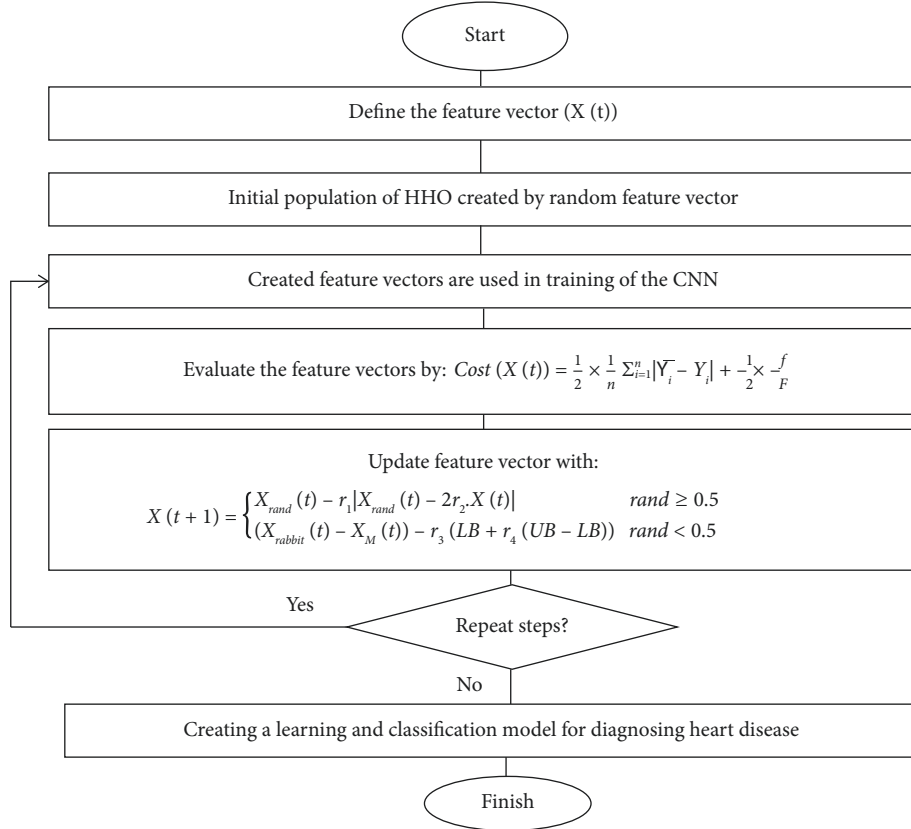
Start

Define the feature vector (X (t))

Initial population of HHO created by random feature vector

Created feature vectors are used in training of the CNN

Evaluate the feature vectors by: $Cost\,(X\,(t)) = \frac{1}{2} \times \frac{1}{n}\sum_{i=1}^{n}|\overline{Y}_i - Y_i| + \frac{1}{2} \times \frac{f}{F}$

Update feature vector with:

$X\,(t+1) = \begin{cases} X_{rand}\,(t) - r_1|X_{rand}\,(t) - 2r_2.X\,(t)| & rand \geq 0.5 \\ (X_{rabbit}\,(t) - X_M\,(t)) - r_3\,(LB + r_4\,(UB - LB)) & rand < 0.5 \end{cases}$

Yes

Repeat steps?

No

Creating a learning and classification model for diagnosing heart disease

Finish